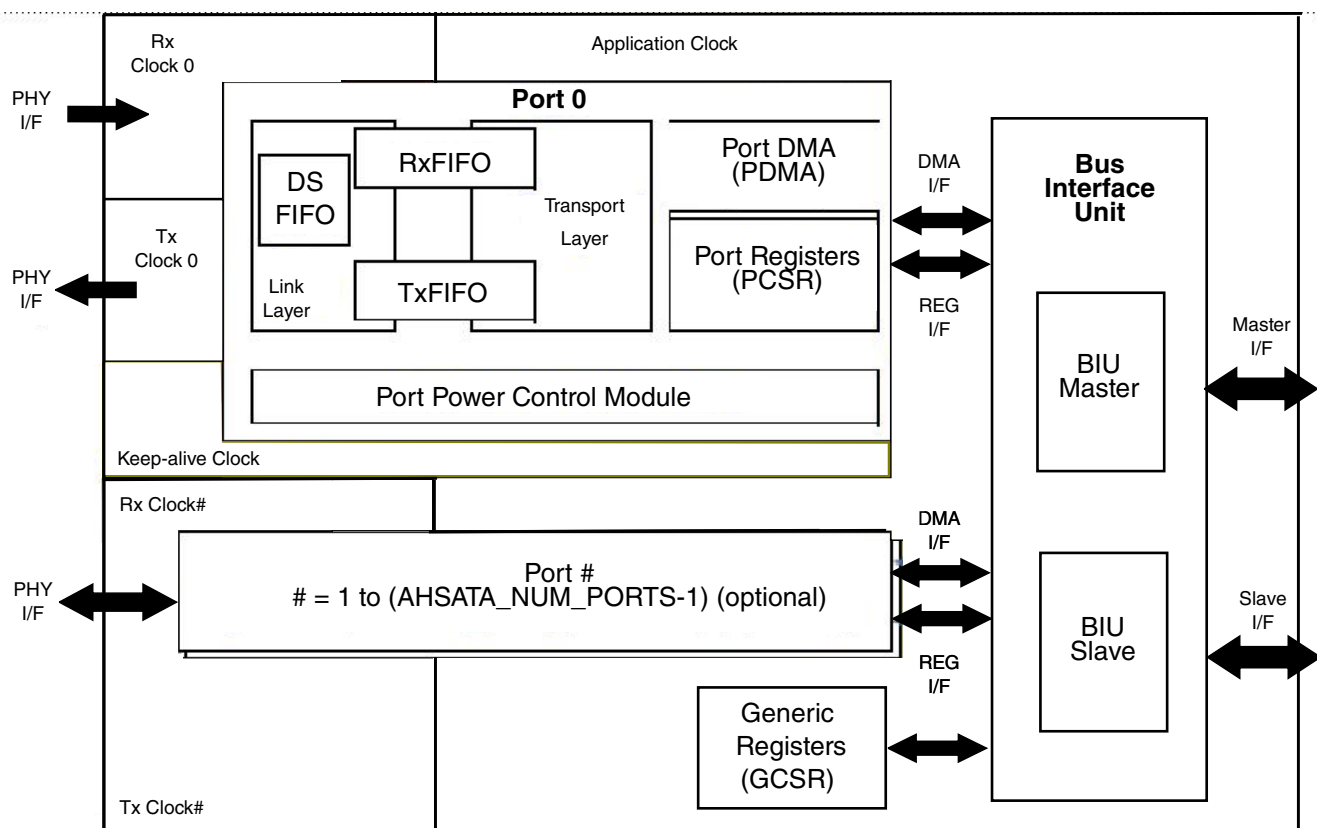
Rx Clock 0

Application Clock

PHY I/F

Port 0

DS FIFO

RxFIFO

Transport Layer

Port DMA (PDMA)

DMA I/F

Bus Interface Unit

Tx Clock 0

PHY I/F

Link Layer

TxFIFO

Port Registers (PCSR)

REG I/F

Master I/F

BIU Master

Port Power Control Module

Keep-alive Clock

Rx Clock#

DMA I/F

PHY I/F

Port #
# = 1 to (AHSATA_NUM_PORTS-1) (optional)

Slave I/F

BIU Slave

REG I/F

Generic Registers (GCSR)

Tx Clock#